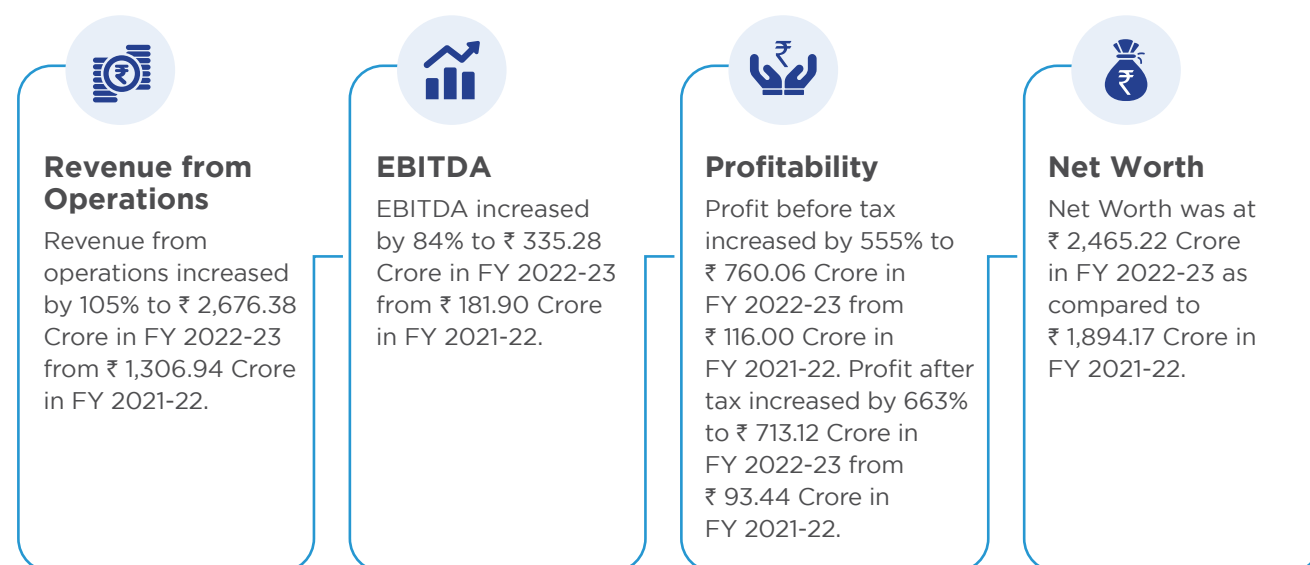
₹

Revenue from Operations

Revenue from operations increased by 105% to ₹ 2,676.38 Crore in FY 2022-23 from ₹ 1,306.94 Crore in FY 2021-22.

EBITDA

EBITDA increased by 84% to ₹ 335.28 Crore in FY 2022-23 from ₹ 181.90 Crore in FY 2021-22.

₹

Profitability

Profit before tax increased by 555% to ₹ 760.06 Crore in FY 2022-23 from ₹ 116.00 Crore in FY 2021-22. Profit after tax increased by 663% to ₹ 713.12 Crore in FY 2022-23 from ₹ 93.44 Crore in FY 2021-22.

₹

Net Worth

Net Worth was at ₹ 2,465.22 Crore in FY 2022-23 as compared to ₹ 1,894.17 Crore in FY 2021-22.